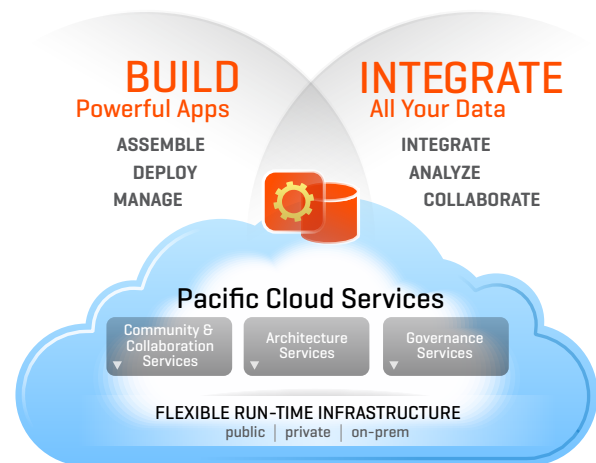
BUILD
Powerful Apps

ASSEMBLE
DEPLOY
MANAGE

INTEGRATE
All Your Data

INTEGRATE
ANALYZE
COLLABORATE

Pacific Cloud Services

Community & Collaboration Services

Architecture Services

Governance Services

FLEXIBLE RUN-TIME INFRASTRUCTURE
public | private | on-prem